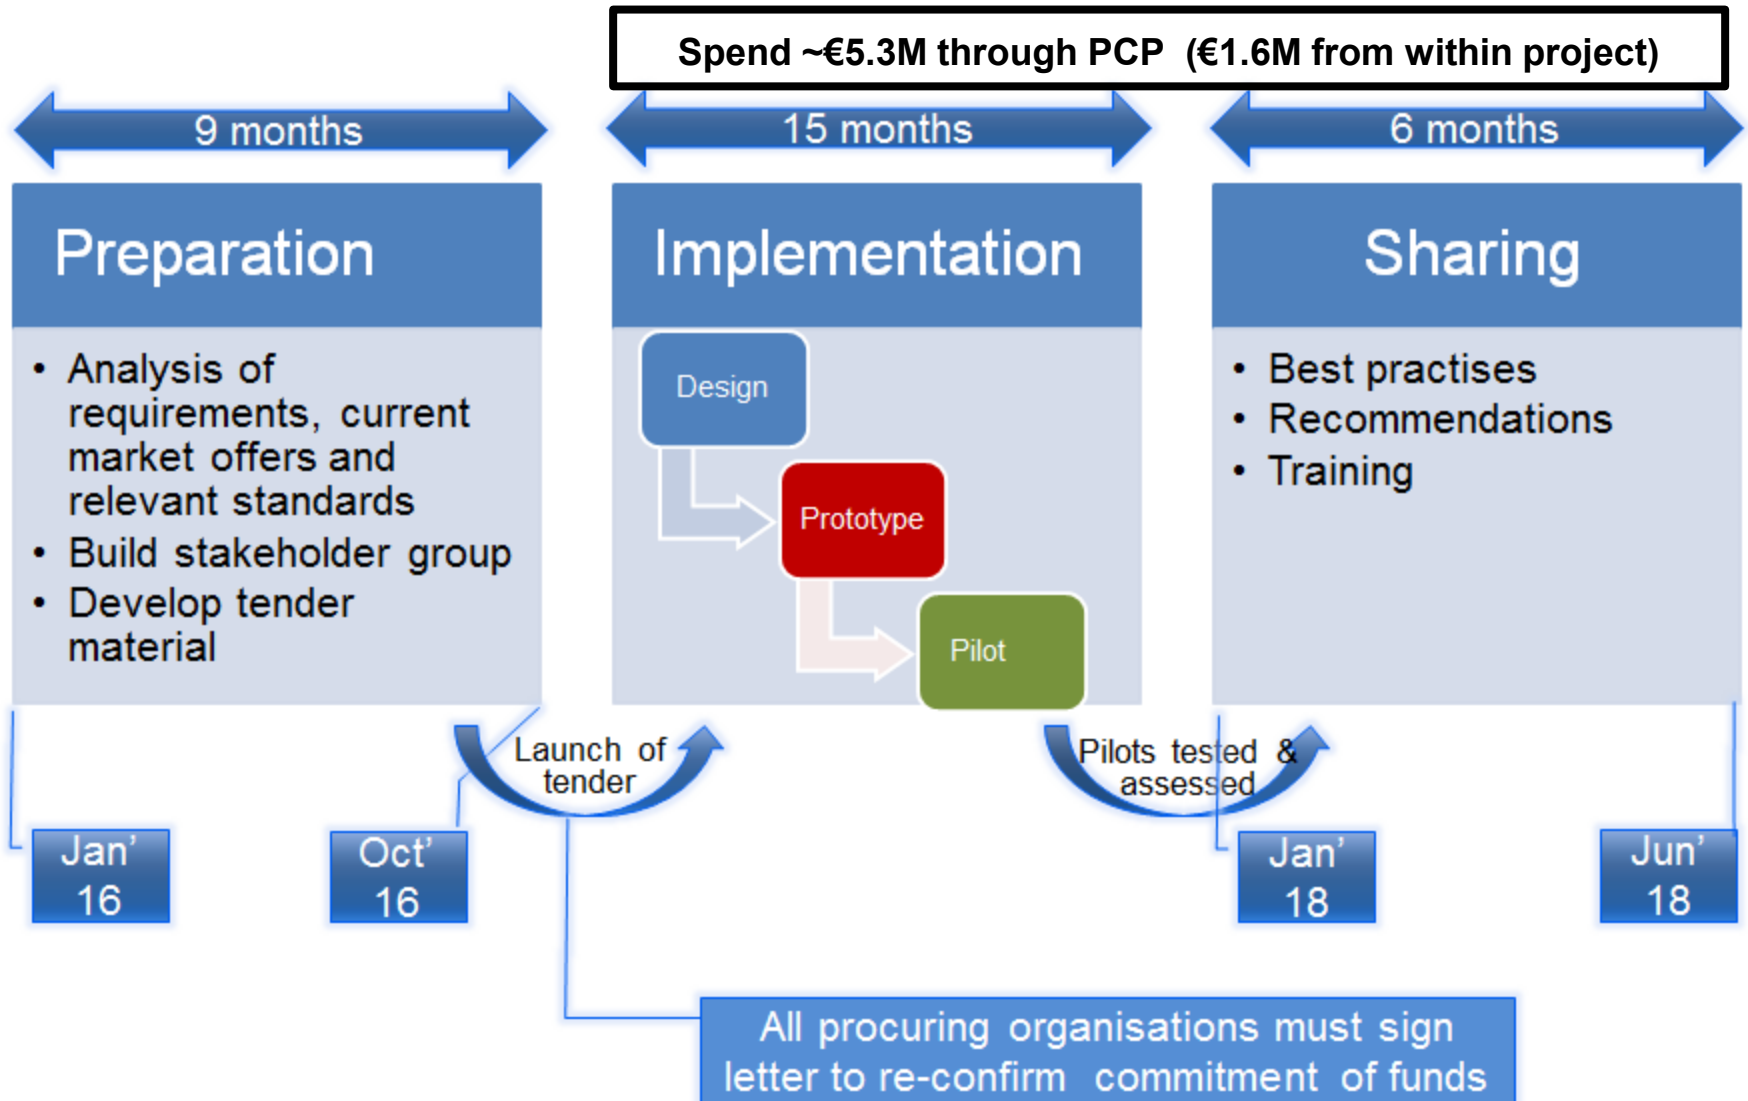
Spend ~€5.3M through PCP (€1.6M from within project)

9 months

15 months

6 months

Preparation

- Analysis of requirements, current market offers and relevant standards
- Build stakeholder group
- Develop tender material

Implementation

Design

Prototype

Pilot

Sharing

- Best practises
- Recommendations
- Training

Launch of tender

Pilots tested & assessed

Jan' 16

Oct' 16

Jan' 18

Jun' 18

All procuring organisations must sign letter to re-confirm commitment of funds